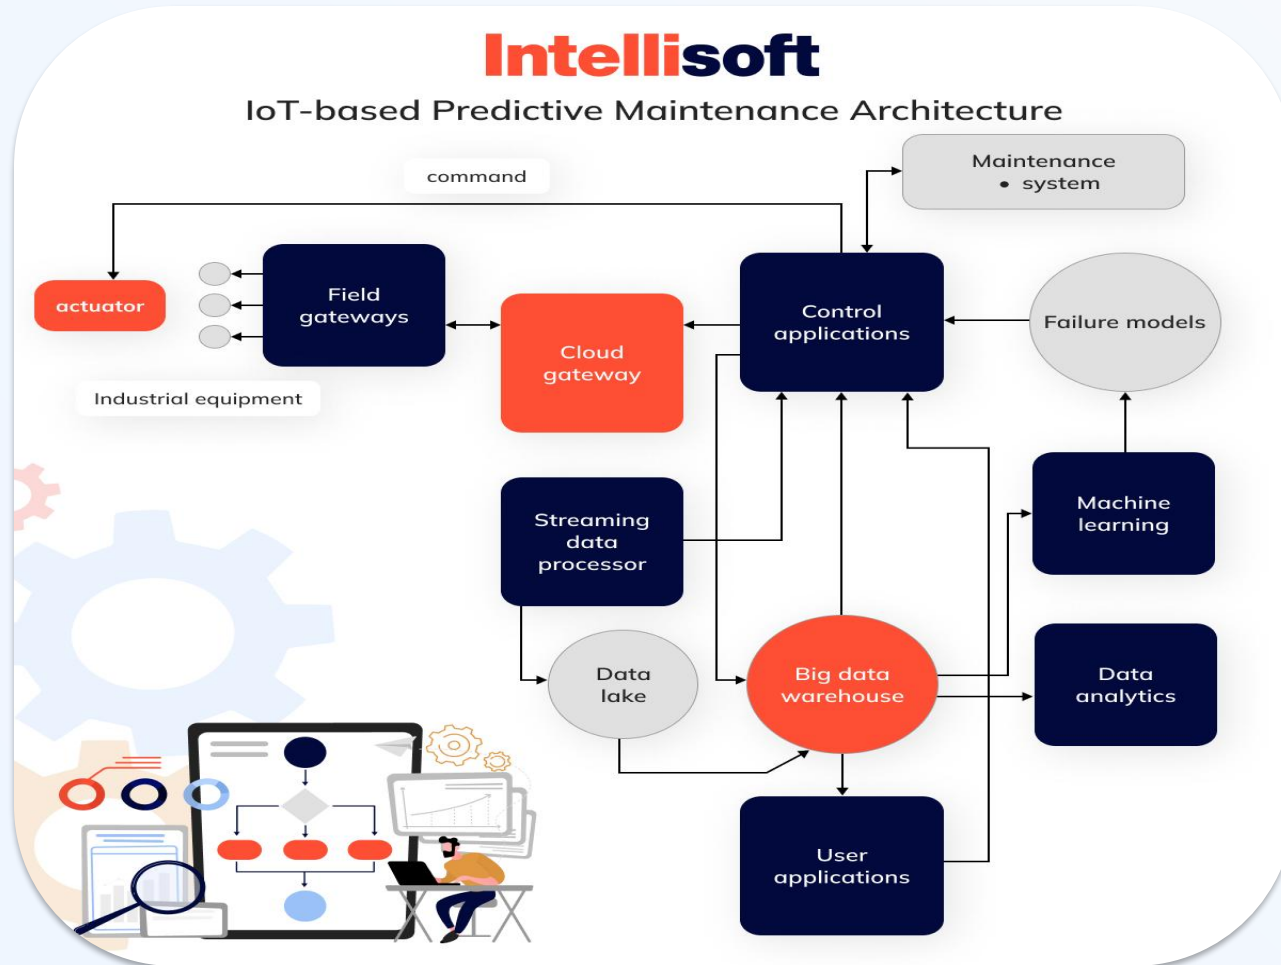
Intellisoft

IoT-based Predictive Maintenance Architecture

command

Maintenance
• system

actuator

Field gateways

Cloud gateway

Control applications

Failure models

Industrial equipment

Streaming data processor

Machine learning

Data lake

Big data warehouse

Data analytics

User applications